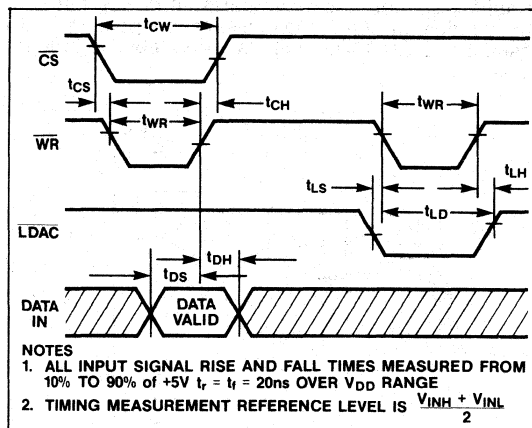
$t_{CW}$

$\overline{CS}$

$t_{CS}$

$t_{CH}$

$t_{WR}$

$t_{WR}$

$\overline{WR}$

$t_{LS}$

$t_{LH}$

$t_{LD}$

$\overline{LDAC}$

$t_{DH}$

$t_{DS}$

DATA IN

DATA VALID

NOTES
1. ALL INPUT SIGNAL RISE AND FALL TIMES MEASURED FROM 10% TO 90% of +5V $t_r$ = $t_f$ = 20ns OVER $V_{DD}$ RANGE
2. TIMING MEASUREMENT REFERENCE LEVEL IS $\frac{V_{INH} + V_{INL}}{2}$